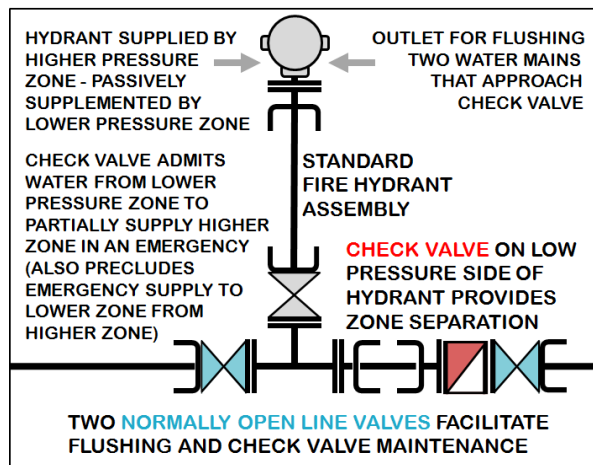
HYDRANT SUPPLIED BY HIGHER PRESSURE ZONE - PASSIVELY SUPPLEMENTED BY LOWER PRESSURE ZONE

OUTLET FOR FLUSHING TWO WATER MAINS THAT APPROACH CHECK VALVE

CHECK VALVE ADMITS WATER FROM LOWER PRESSURE ZONE TO PARTIALLY SUPPLY HIGHER ZONE IN AN EMERGENCY (ALSO PRECLUDES EMERGENCY SUPPLY TO LOWER ZONE FROM HIGHER ZONE)

STANDARD FIRE HYDRANT ASSEMBLY

CHECK VALVE ON LOW PRESSURE SIDE OF HYDRANT PROVIDES ZONE SEPARATION

TWO NORMALLY OPEN LINE VALVES FACILITATE FLUSHING AND CHECK VALVE MAINTENANCE